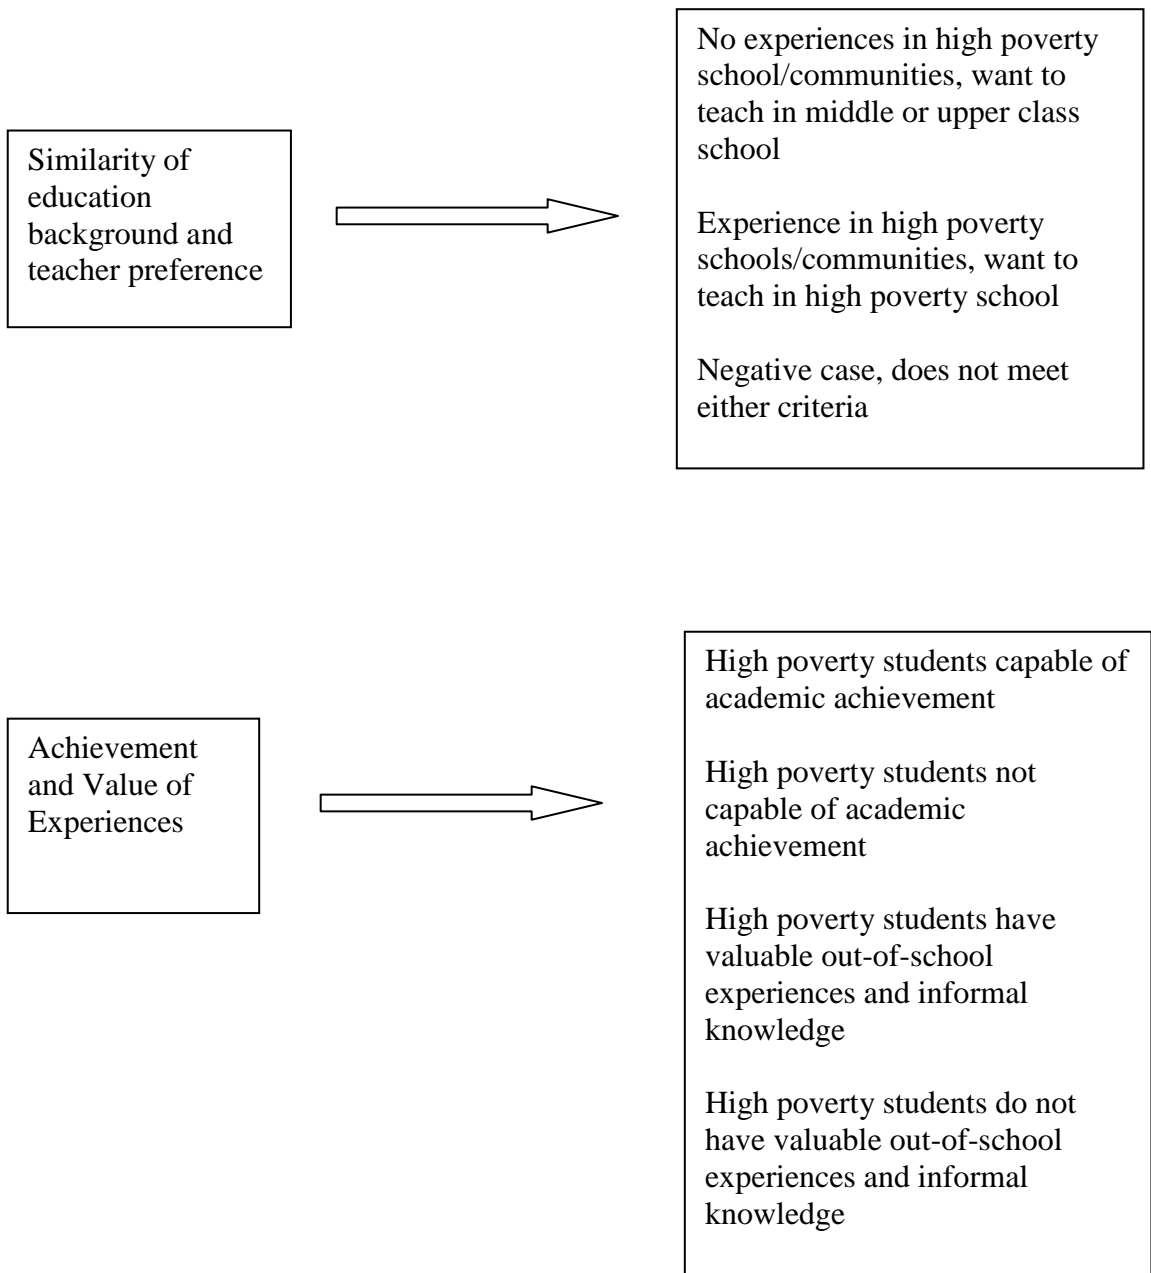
Similarity of education background and teacher preference

No experiences in high poverty school/communities, want to teach in middle or upper class school

Experience in high poverty schools/communities, want to teach in high poverty school

Negative case, does not meet either criteria

Achievement and Value of Experiences

High poverty students capable of academic achievement

High poverty students not capable of academic achievement

High poverty students have valuable out-of-school experiences and informal knowledge

High poverty students do not have valuable out-of-school experiences and informal knowledge